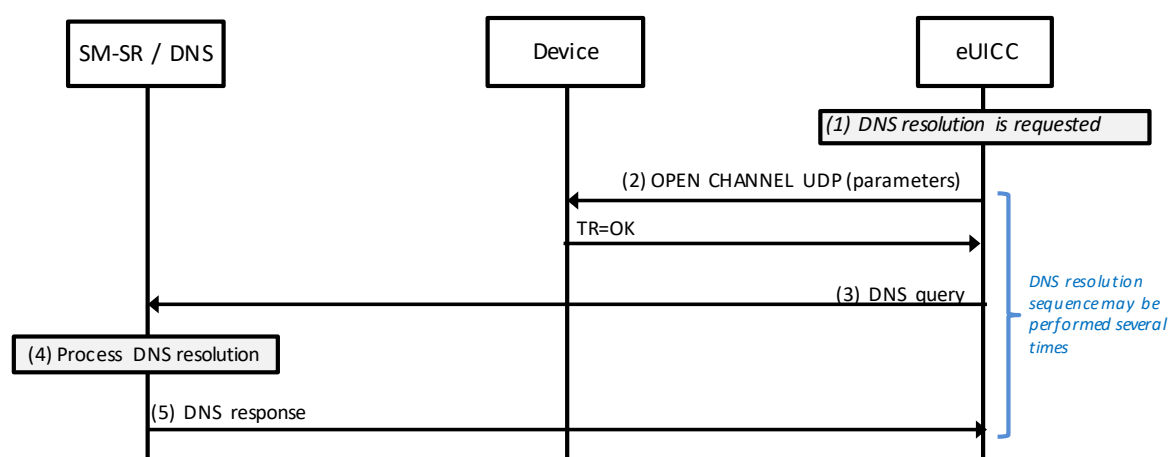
SM-SR / DNS

Device

eUICC

(1) DNS resolution is requested

(2) OPEN CHANNEL UDP (parameters)

TR=OK

(3) DNS query

DNS resolution sequence may be performed several times

(4) Process DNS resolution

(5) DNS response